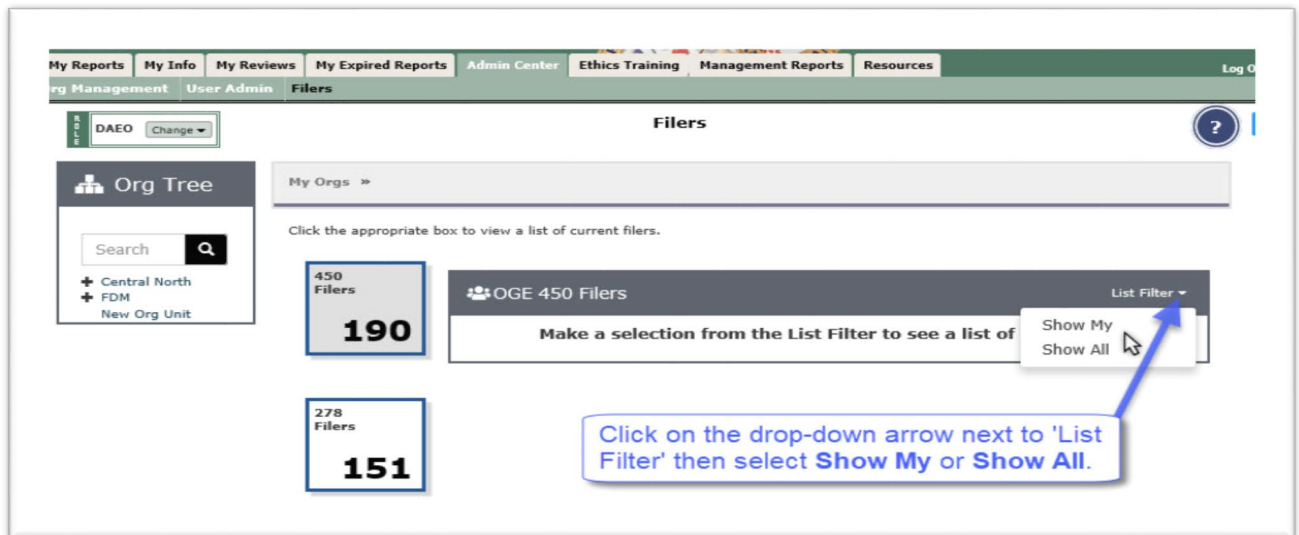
My Reports | My Info | My Reviews | My Expired Reports | Admin Center | Ethics Training | Management Reports | Resources

Log O

rg Management | User Admin | Filers

ROLE DAEO Change

Filers

?

Org Tree

Search

Central North
FDM
New Org Unit

My Orgs »

Click the appropriate box to view a list of current filers.

450 Filers
190

278 Filers
151

OGE 450 Filers

List Filter

Make a selection from the List Filter to see a list of

Show My
Show All

Click on the drop-down arrow next to 'List Filter' then select **Show My** or **Show All**.